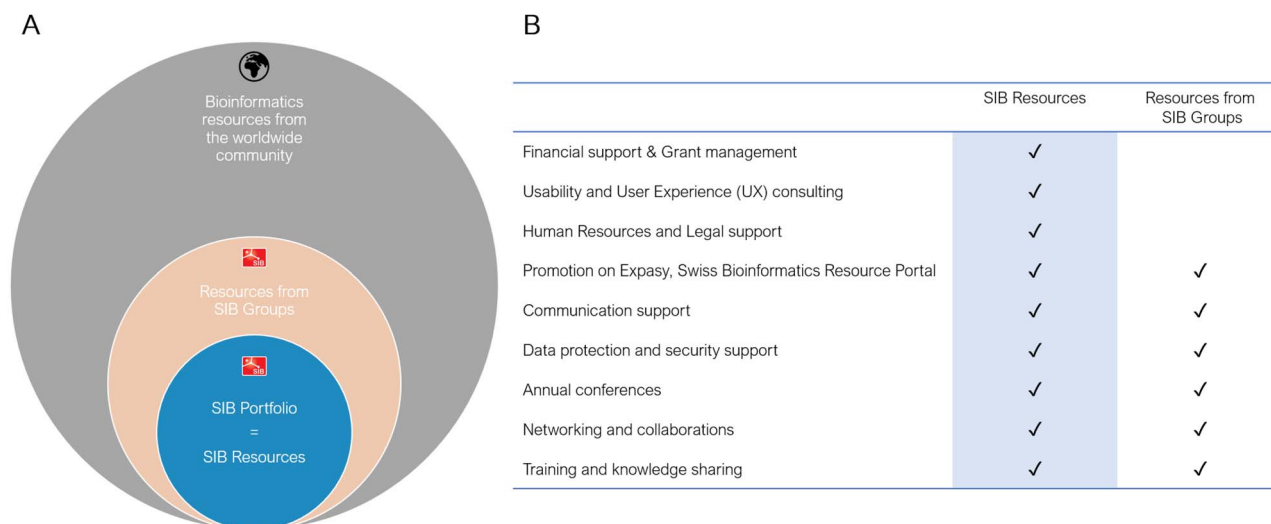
A

Bioinformatics resources from the worldwide community

SIB

Resources from SIB Groups

SIB

SIB Portfolio
=
SIB Resources

B

| | SIB Resources | Resources from SIB Groups |
|---|---|---|
| Financial support & Grant management | ✓ | |
| Usability and User Experience (UX) consulting | ✓ | |
| Human Resources and Legal support | ✓ | |
| Promotion on Expasy, Swiss Bioinformatics Resource Portal | ✓ | ✓ |
| Communication support | ✓ | ✓ |
| Data protection and security support | ✓ | ✓ |
| Annual conferences | ✓ | ✓ |
| Networking and collaborations | ✓ | ✓ |
| Training and knowledge sharing | ✓ | ✓ |